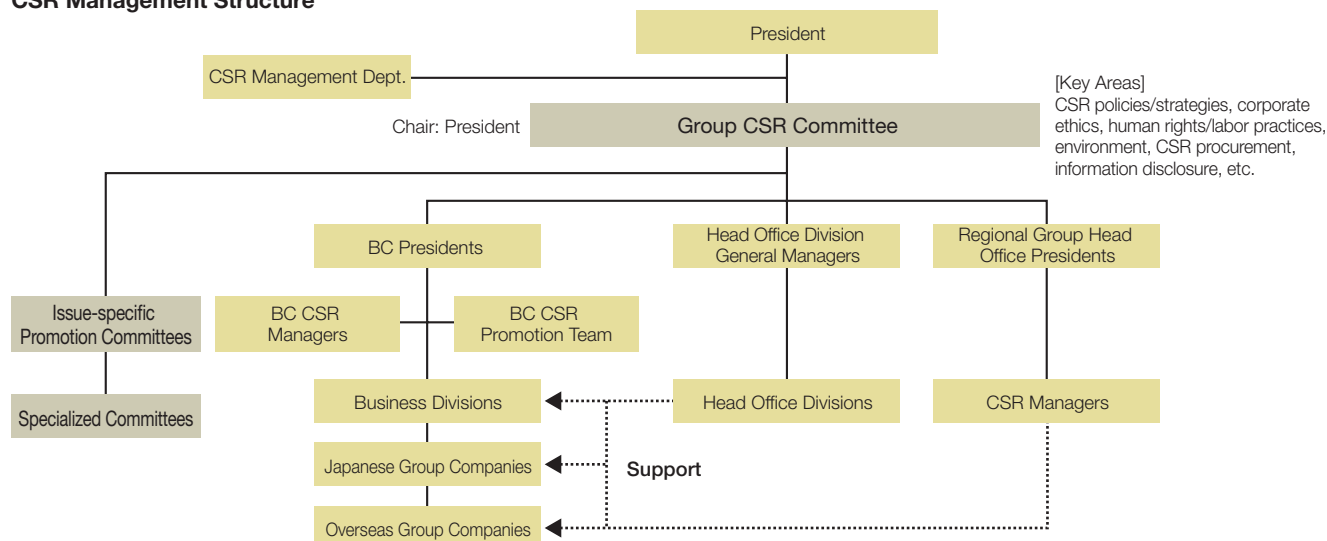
CSR Management Structure

President

CSR Management Dept.

Chair: President

Group CSR Committee

[Key Areas]
CSR policies/strategies, corporate ethics, human rights/labor practices, environment, CSR procurement, information disclosure, etc.

BC Presidents

Head Office Division General Managers

Regional Group Head Office Presidents

Issue-specific Promotion Committees

BC CSR Managers

BC CSR Promotion Team

Specialized Committees

Business Divisions

Head Office Divisions

CSR Managers

Japanese Group Companies

Support

Overseas Group Companies